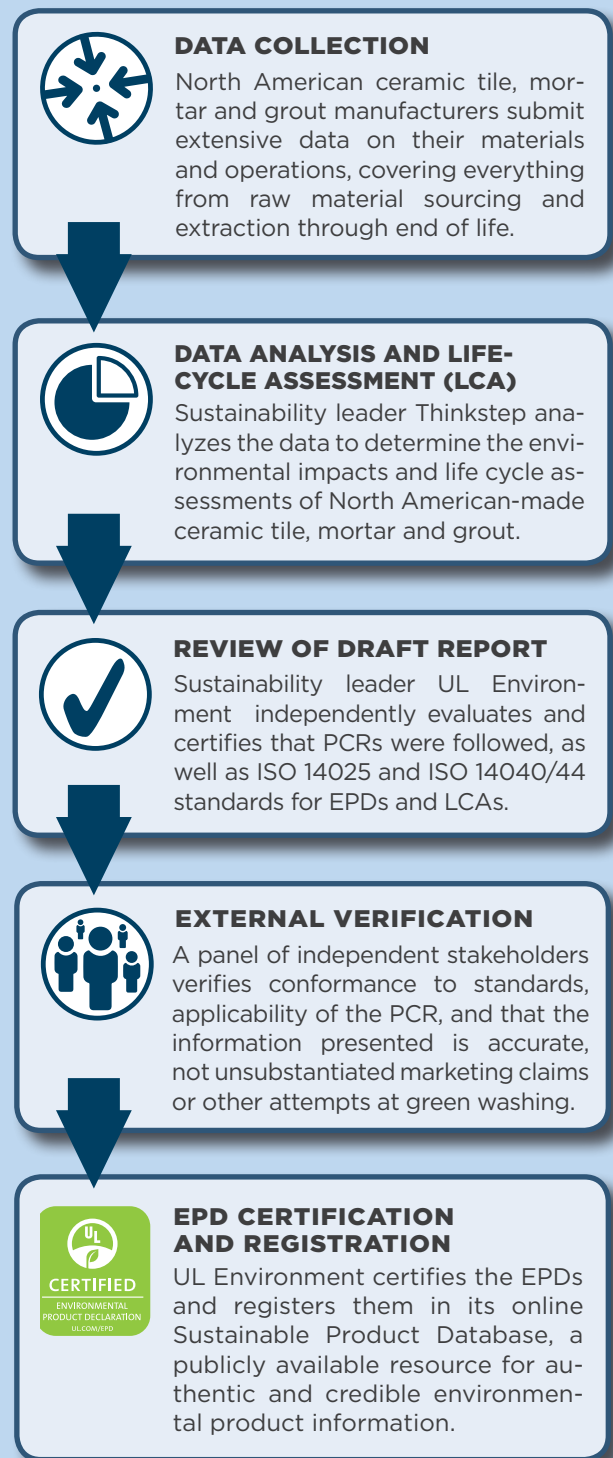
DATA COLLECTION

North American ceramic tile, mortar and grout manufacturers submit extensive data on their materials and operations, covering everything from raw material sourcing and extraction through end of life.

DATA ANALYSIS AND LIFECYCLE ASSESSMENT (LCA)

Sustainability leader Thinkstep analyzes the data to determine the environmental impacts and life cycle assessments of North American-made ceramic tile, mortar and grout.

REVIEW OF DRAFT REPORT

Sustainability leader UL Environment independently evaluates and certifies that PCRs were followed, as well as ISO 14025 and ISO 14040/44 standards for EPDs and LCAs.

EXTERNAL VERIFICATION

A panel of independent stakeholders verifies conformance to standards, applicability of the PCR, and that the information presented is accurate, not unsubstantiated marketing claims or other attempts at green washing.

UL
CERTIFIED
ENVIRONMENTAL PRODUCT DECLARATION
UL.COM/EPD

EPD CERTIFICATION AND REGISTRATION

UL Environment certifies the EPDs and registers them in its online Sustainable Product Database, a publicly available resource for authentic and credible environmental product information.